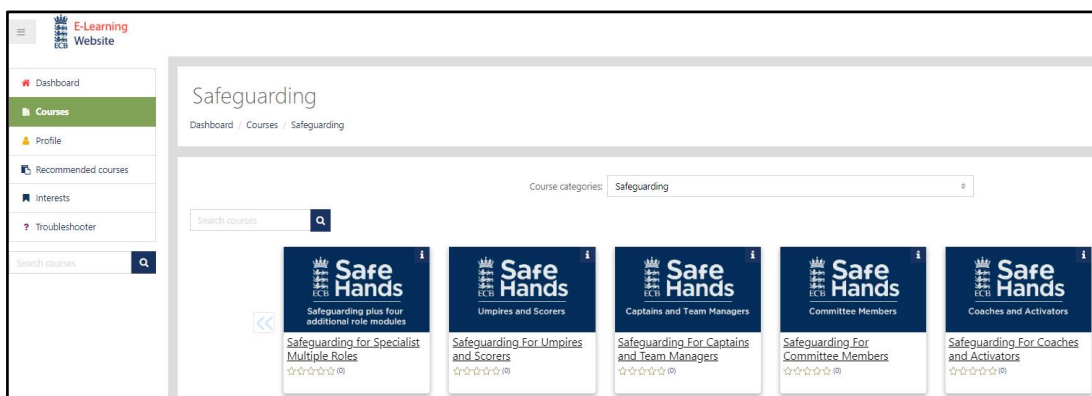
ECB E-Learning Website

Dashboard
Courses
Profile
Recommended courses
Interests
? Troubleshooter
Search courses

Safeguarding
Dashboard / Courses / Safeguarding

Course categories: Safeguarding

Search courses

ECB Safe Hands
Safeguarding plus four additional role modules
Safeguarding for Specialist Multiple Roles
(0)

ECB Safe Hands
Umpires and Scorers
Safeguarding For Umpires and Scorers
(0)

ECB Safe Hands
Captains and Team Managers
Safeguarding For Captains and Team Managers
(0)

ECB Safe Hands
Committee Members
Safeguarding For Committee Members
(0)

ECB Safe Hands
Coaches and Activators
Safeguarding For Coaches and Activators
(0)